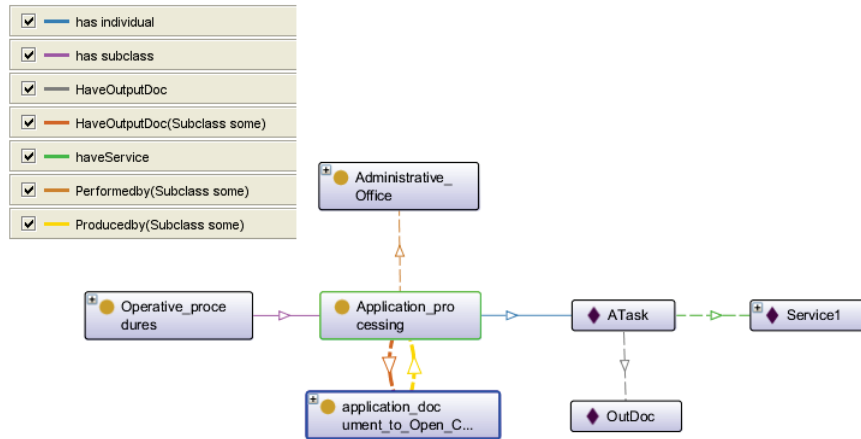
has individual
has subclass
HaveOutputDoc
HaveOutputDoc(Subclass some)
haveService
Performedby(Subclass some)
Producedby(Subclass some)

Administrative_ Office

Operative_proce dures

Application_pro cessing

ATask

Service1

application_doc ument_to_Open_C...

OutDoc